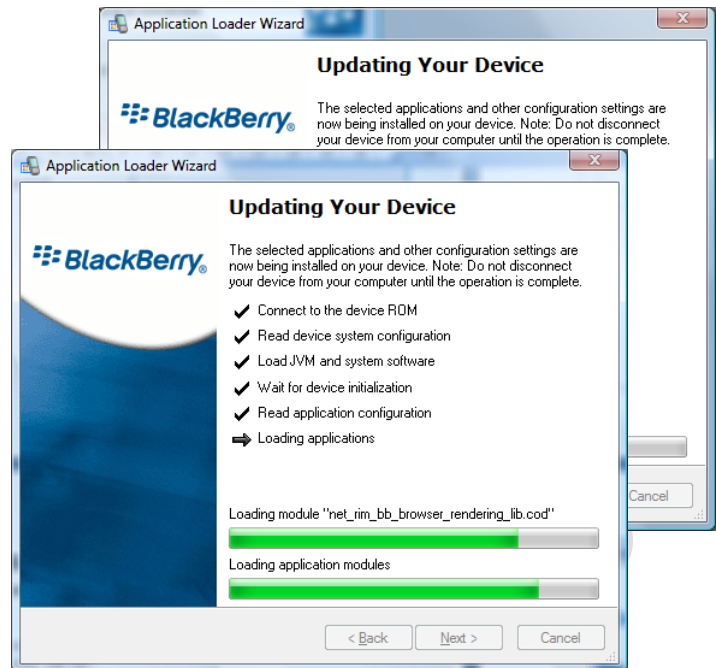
Application Loader Wizard

Updating Your Device

BlackBerry

The selected applications and other configuration settings are now being installed on your device. Note: Do not disconnect your device from your computer until the operation is complete.

Cancel

Application Loader Wizard

Updating Your Device

BlackBerry

The selected applications and other configuration settings are now being installed on your device. Note: Do not disconnect your device from your computer until the operation is complete.

Connect to the device ROM

Read device system configuration

Load JVM and system software

Wait for device initialization

Read application configuration

Loading applications

Loading module "net_rim_bb_browser_rendering_lib.cod"

Loading application modules

< Back

Next >

Cancel